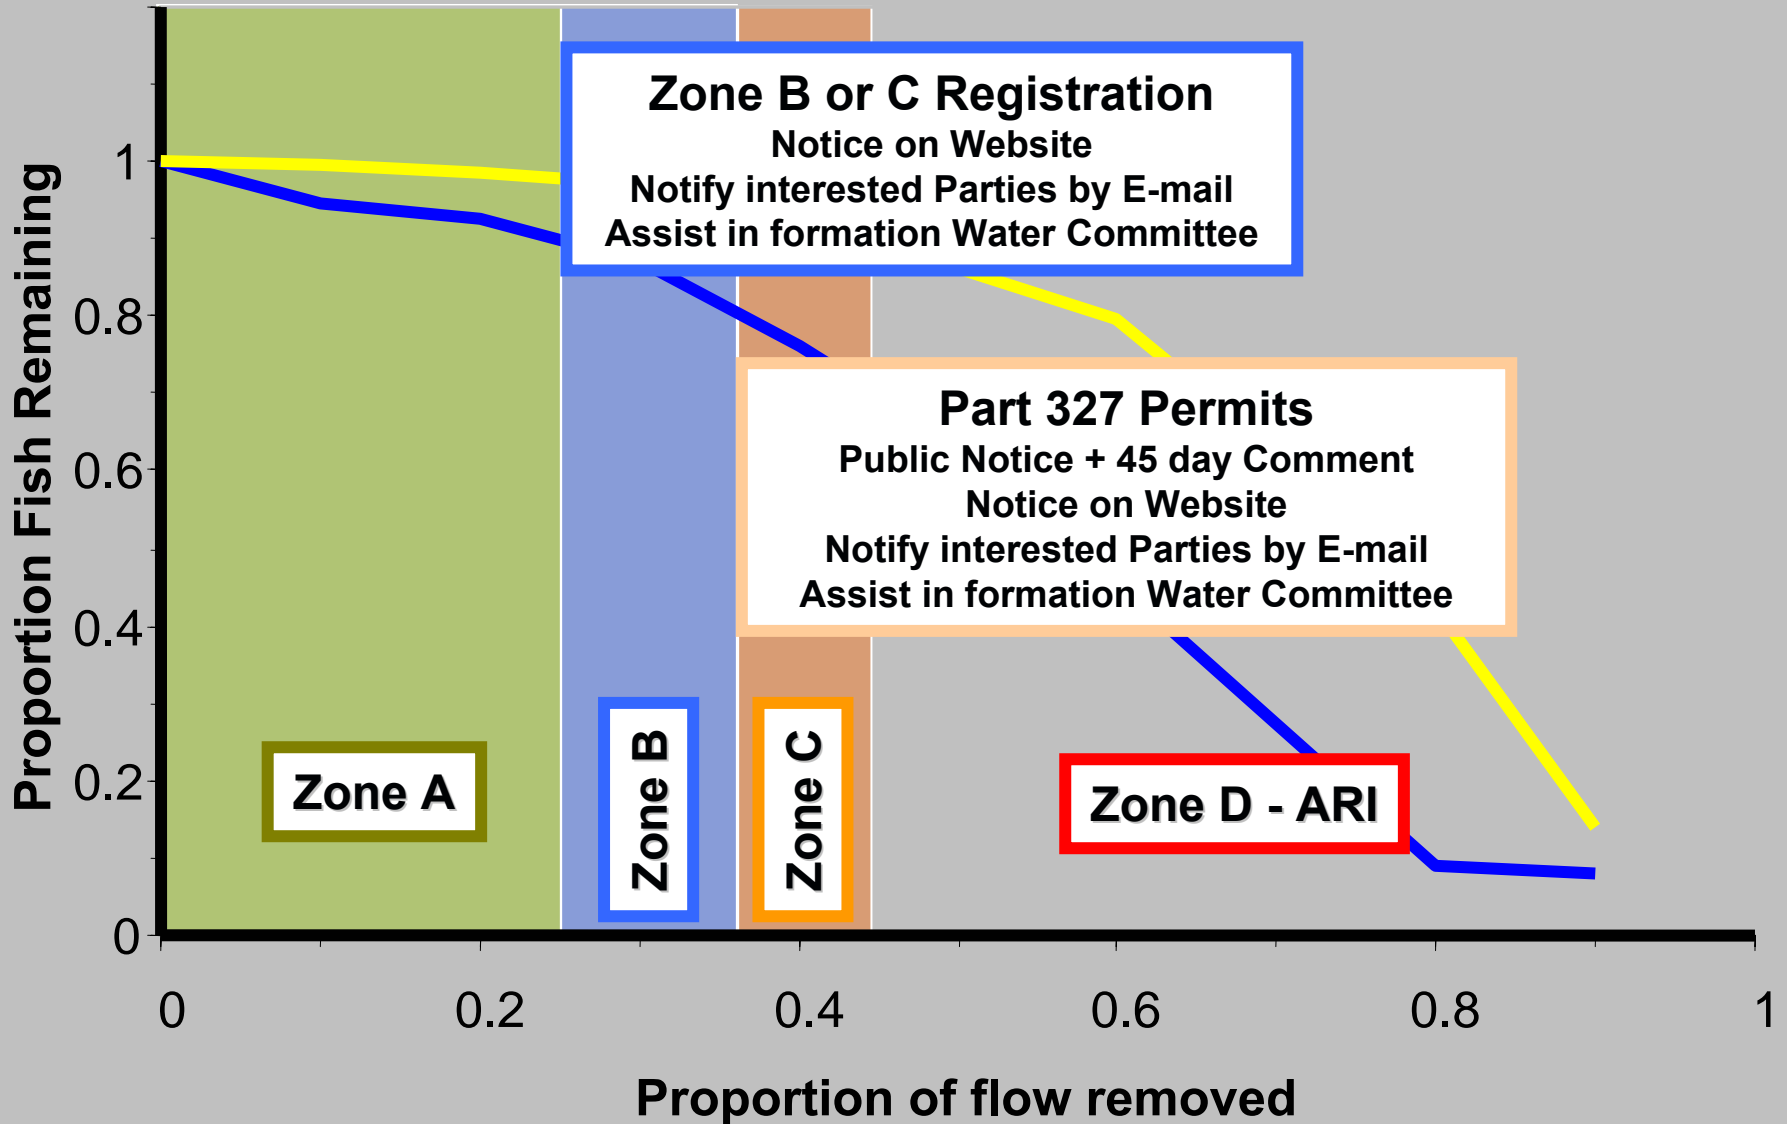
Zone B or C Registration
Notice on Website
Notify interested Parties by E-mail
Assist in formation Water Committee

Part 327 Permits
Public Notice + 45 day Comment
Notice on Website
Notify interested Parties by E-mail
Assist in formation Water Committee

Proportion Fish Remaining

1
0.8
0.6
0.4
0.2
0

Zone A
Zone B
Zone C
Zone D - ARI

0
0.2
0.4
0.6
0.8
1

Proportion of flow removed